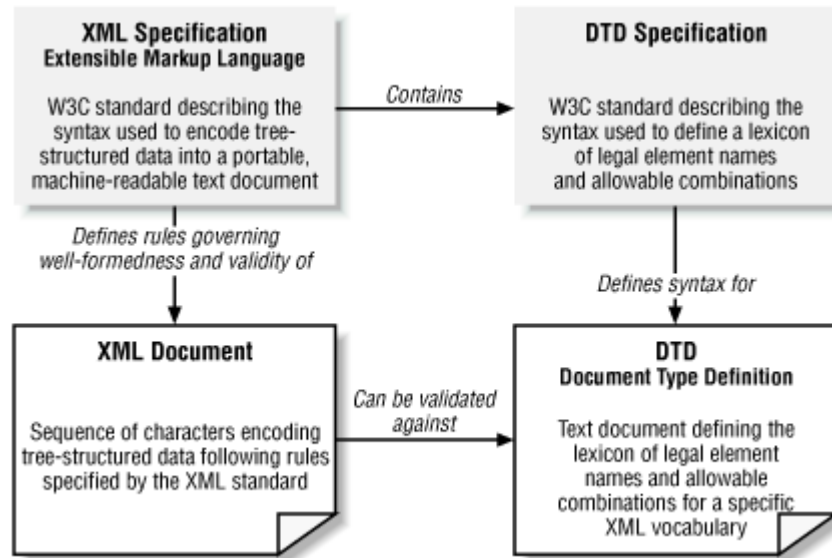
XML Specification
Extensible Markup Language

W3C standard describing the syntax used to encode tree-structured data into a portable, machine-readable text document

Contains

DTD Specification

W3C standard describing the syntax used to define a lexicon of legal element names and allowable combinations

Defines rules governing well-formedness and validity of

Defines syntax for

XML Document

Sequence of characters encoding tree-structured data following rules specified by the XML standard

Can be validated against

DTD
Document Type Definition

Text document defining the lexicon of legal element names and allowable combinations for a specific XML vocabulary